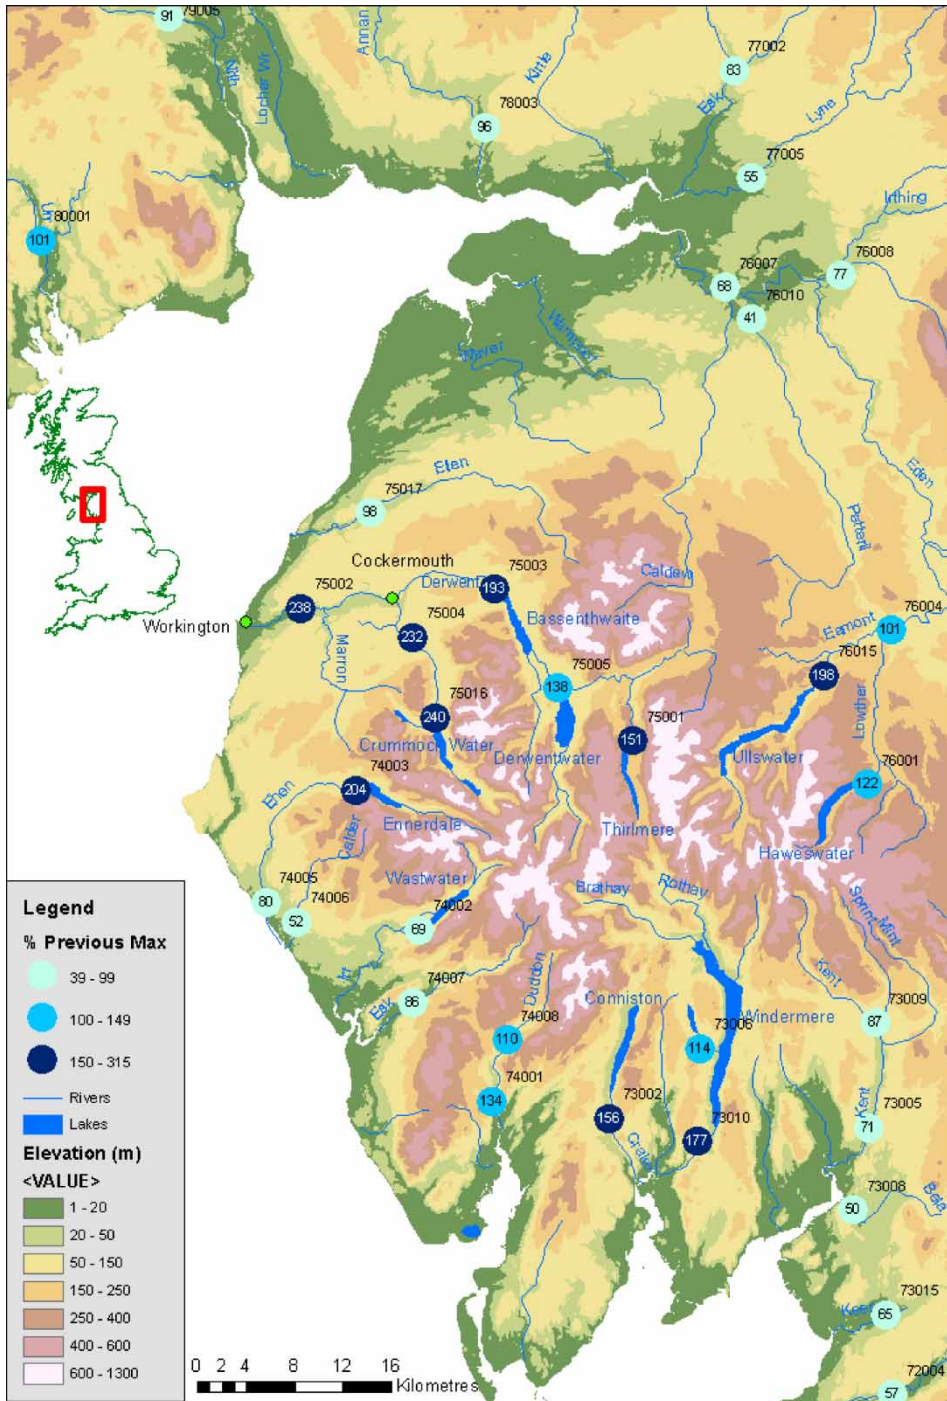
91 79005
Nith
Annan
Lochar Wr
Kirtle
78003
96
77002
83
Esk
Lyne
77005
55
Irthing
80001
Urr
101
76008
76007
77
68
76010
41
Wampool
Waver
Eden
Petteril
Ellen
75017
98
Cockermouth
75003
Derwent
193
Caldew
75002
238
Workington
75004
232
Bassenthwaite
76004
Eamont
101
76015
75005
Marron
75016
138
198
240
75001
151
Lowther
Crummock Water
74003
Derwentwater
Ullswater
76001
122
204
Ehen
Ennerdale
Thirlmere
Haweswater
Calder
74005
Wastwater
Brathay
Rothay
80
74006
52
74002
69
Sprint
Mint
Kent
Irt
74007
86
Esk
Duddon
Conniston
73009
74008
Windermere
87
73006
110
114
74001
134
73002
73005
156
73010
Kent
71
Crake
177
73008
Bela
50
73015
Keer
65
72004
57
Legend
% Previous Max
39 - 99
100 - 149
150 - 315
Rivers
Lakes
Elevation (m)
<VALUE>
1 - 20
20 - 50
50 - 150
150 - 250
250 - 400
400 - 600
600 - 1300
0 2 4 8 12 16
Kilometres